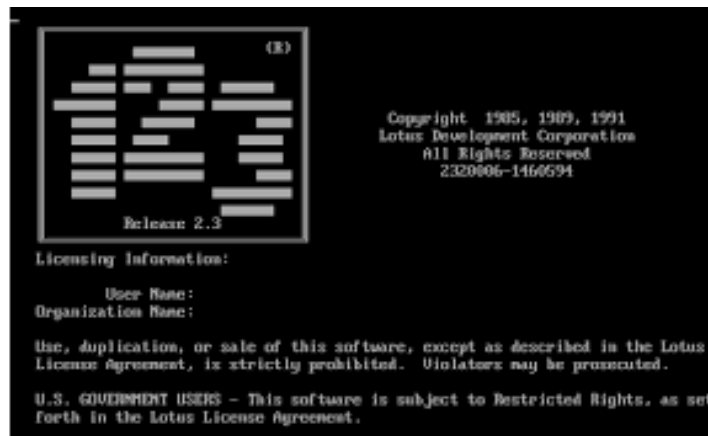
(R)

Release 2.3

Copyright 1985, 1989, 1991
Lotus Development Corporation
All Rights Reserved
2320006-1460594

Licensing Information:

User Name:
Organization Name:

Use, duplication, or sale of this software, except as described in the Lotus License Agreement, is strictly prohibited. Violators may be prosecuted.

U.S. GOVERNMENT USERS - This software is subject to Restricted Rights, as set forth in the Lotus License Agreement.